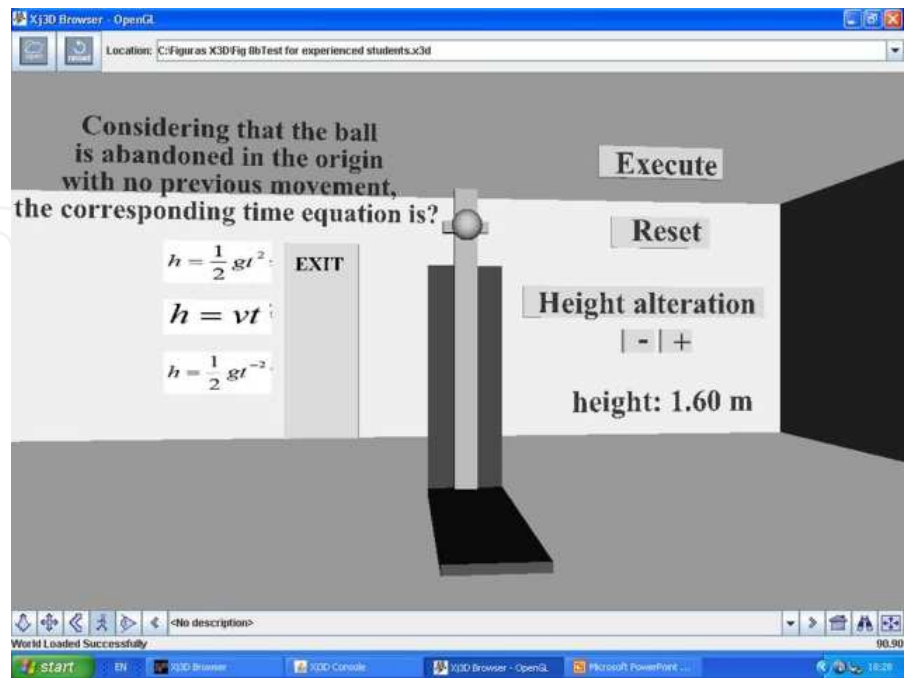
Xj3D Browser - OpenGL

Location: C:Figuras X3DFig 8bTest for experienced students.x3d

Considering that the ball is abandoned in the origin with no previous movement, the corresponding time equation is?

Execute

Reset

$h = \frac{1}{2}gt^2$

EXIT

$h = vt$

$h = \frac{1}{2}gt^{-2}$

Height alteration

| - | +

height: 1.60 m

<No description>

World Loaded Successfully

90.90

start EN Xj3D Browser Xj3D Console Xj3D Browser - OpenGL Microsoft PowerPoint ... 18:28